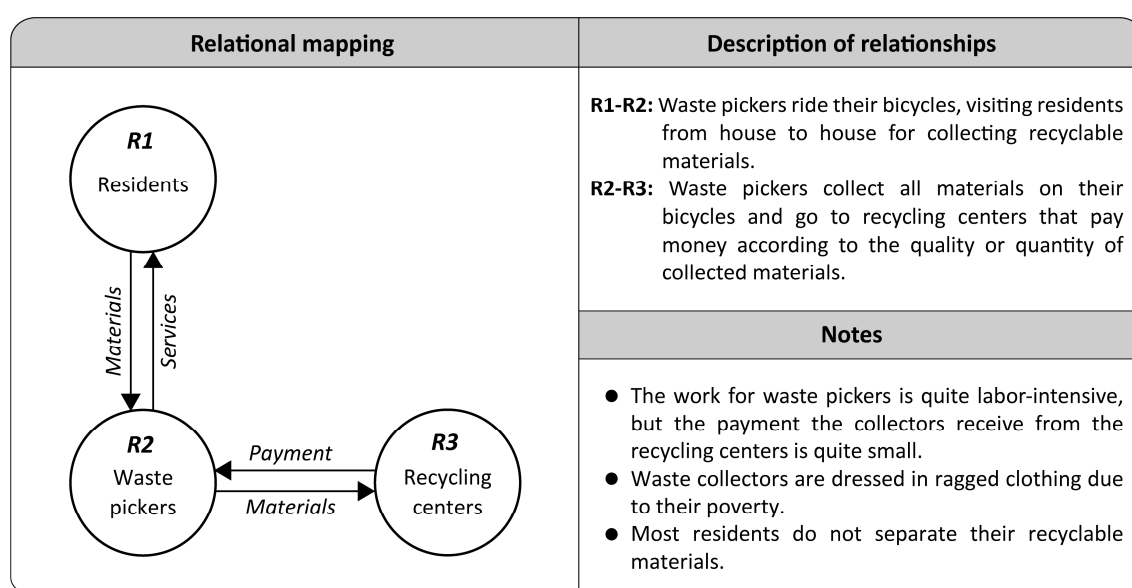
| Relational mapping | Description of relationships |
|---|---|
| R1 Residents; Materials; Services; R2 Waste pickers; Payment; Materials; R3 Recycling centers | **R1-R2:** Waste pickers ride their bicycles, visiting residents from house to house for collecting recyclable materials. **R2-R3:** Waste pickers collect all materials on their bicycles and go to recycling centers that pay money according to the quality or quantity of collected materials. |
| | **Notes** |
| | • The work for waste pickers is quite labor-intensive, but the payment the collectors receive from the recycling centers is quite small. • Waste collectors are dressed in ragged clothing due to their poverty. • Most residents do not separate their recyclable materials. |